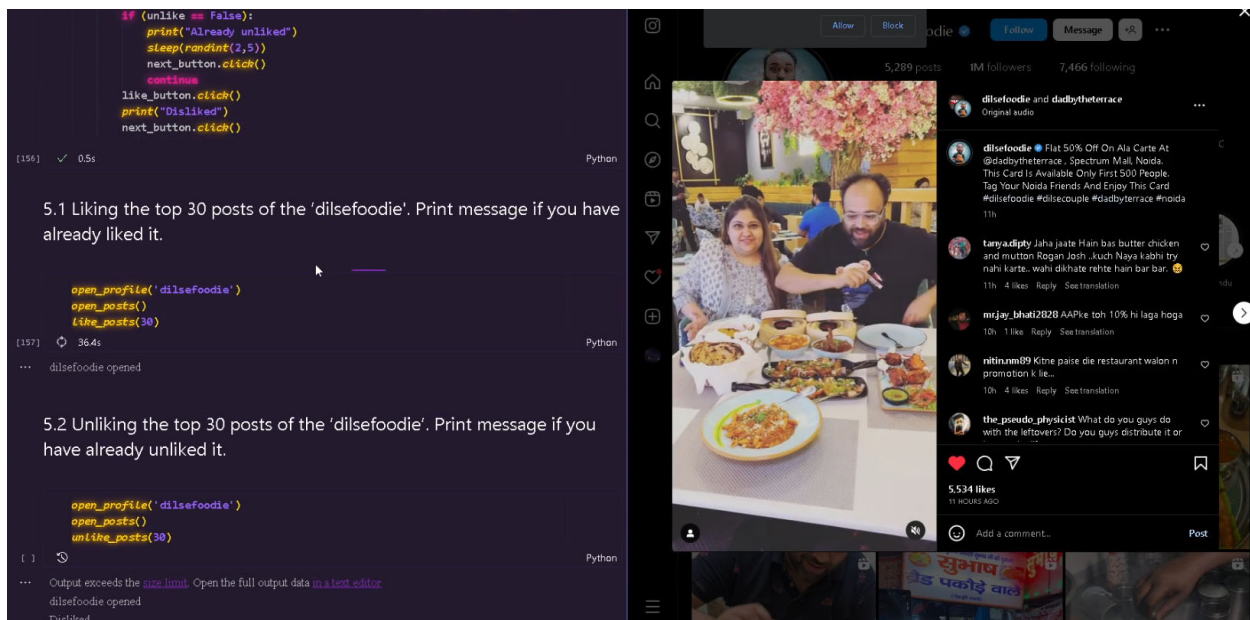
if (unlike == False):
print("Already unliked")
sleep(randint(2,5))
next_button.click()
continue
like_button.click()
print("Disliked")
next_button.click()

[156] ✓ 0.5s Python

5.1 Liking the top 30 posts of the 'dilsefoodie'. Print message if you have already liked it.

open_profile('dilsefoodie')
open_posts()
like_posts(30)

[157] 36.4s Python

... dilsefoodie opened

5.2 Unliking the top 30 posts of the 'dilsefoodie'. Print message if you have already unliked it.

open_profile('dilsefoodie')
open_posts()
unlike_posts(30)

[ ] Python

... Output exceeds the size limit. Open the full output data in a text editor
dilsefoodie opened
Disliked

Allow Block
odie Follow Message
5,289 posts 1M followers 7,466 following

dilsefoodie and dadbytheterrace
Original audio

dilsefoodie Flat 50% Off On Ala Carte At @dadbytheterrace , Spectrum Mall, Noida. This Card Is Available Only First 500 People. Tag Your Noida Friends And Enjoy This Card #dilsefoodie #dilsecouple #dadbyterrace #noida
11h

tanya.dipty Jaha jaate Hain bas butter chicken and mutton Rogan Josh ..kuch Naya kabhi try nahi karte.. wahi dikhate rehte hain bar bar.
11h 4 likes Reply See translation

mr.jay_bhati2828 AAPke toh 10% hi laga hoga
10h 1 like Reply See translation

nitin.nm89 Kitne paise die restaurant walon n promotion k lie...
10h 4 likes Reply See translation

the_pseudo_physicist What do you guys do with the leftovers? Do you guys distribute it or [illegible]

5,534 likes
11 HOURS AGO

Add a comment... Post

सुभाष ड पकोड़े वाले